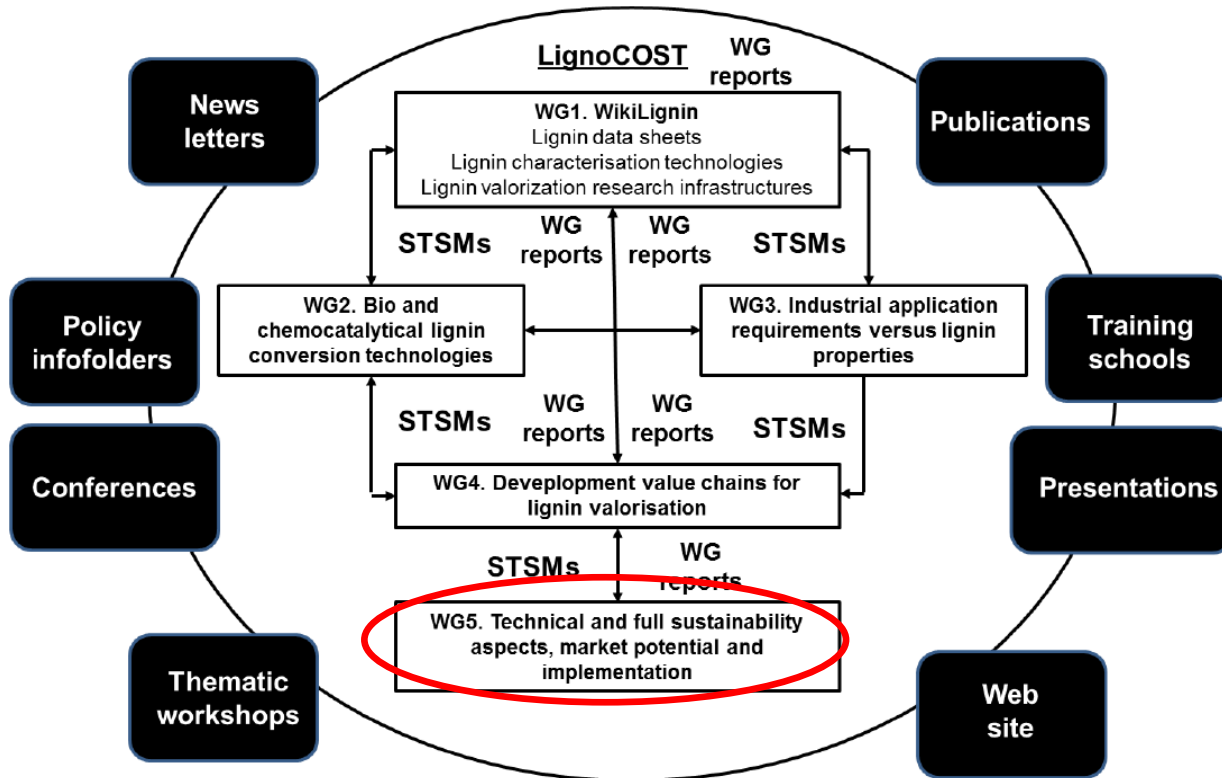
LignoCOST

WG reports

News letters

Publications

WG1. WikiLignin
Lignin data sheets
Lignin characterisation technologies
Lignin valorization research infrastructures

STSMs

WG reports

WG reports

STSMs

Policy infofolders

WG2. Bio and chemocatalytical lignin conversion technologies

WG3. Industrial application requirements versus lignin properties

Training schools

STSMs

WG reports

WG reports

STSMs

Conferences

WG4. Development value chains for lignin valorisation

Presentations

STSMs

WG reports

WG5. Technical and full sustainability aspects, market potential and implementation

Thematic workshops

Web site